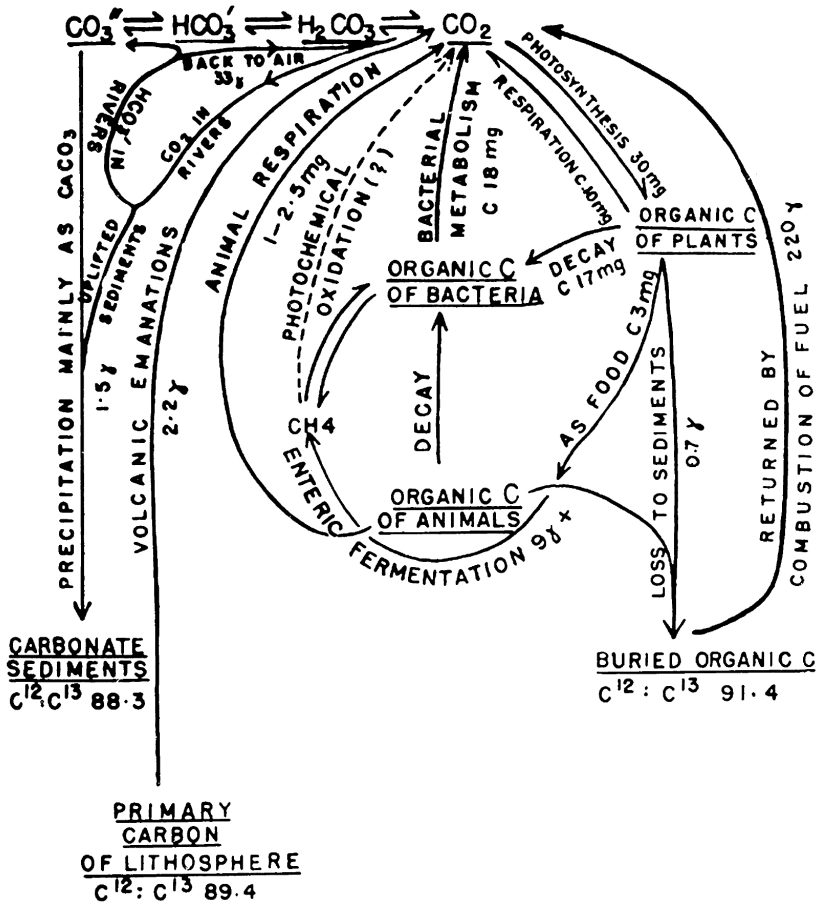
$CO_3''$ ⇌ $HCO_3'$ ⇌ $H_2CO_3$ ⇌ $CO_2$

BACK TO AIR 33γ

$HCO_3'$ IN RIVERS

$CO_2$ IN RIVERS

PHOTOSYNTHESIS 30mg

RESPIRATION C.10mg

BACTERIAL METABOLISM C 18mg

PHOTOCHEMICAL OXIDATION (?)

ANIMAL RESPIRATION 1–2.5mg

PRECIPITATION MAINLY AS $CaCO_3$

UPLIFTED SEDIMENTS 1·5γ

VOLCANIC EMANATIONS 2·2γ

ORGANIC C OF PLANTS

DECAY C 17mg

ORGANIC C OF BACTERIA

DECAY

AS FOOD C 3mg

CH4

ENTERIC FERMENTATION 9γ+

ORGANIC C OF ANIMALS

LOSS TO SEDIMENTS 0·7γ

RETURNED BY COMBUSTION OF FUEL 220γ

CARBONATE SEDIMENTS
$C^{12}:C^{13}$ 88·3

BURIED ORGANIC C
$C^{12}:C^{13}$ 91·4

PRIMARY CARBON OF LITHOSPHERE
$C^{12}:C^{13}$ 89·4